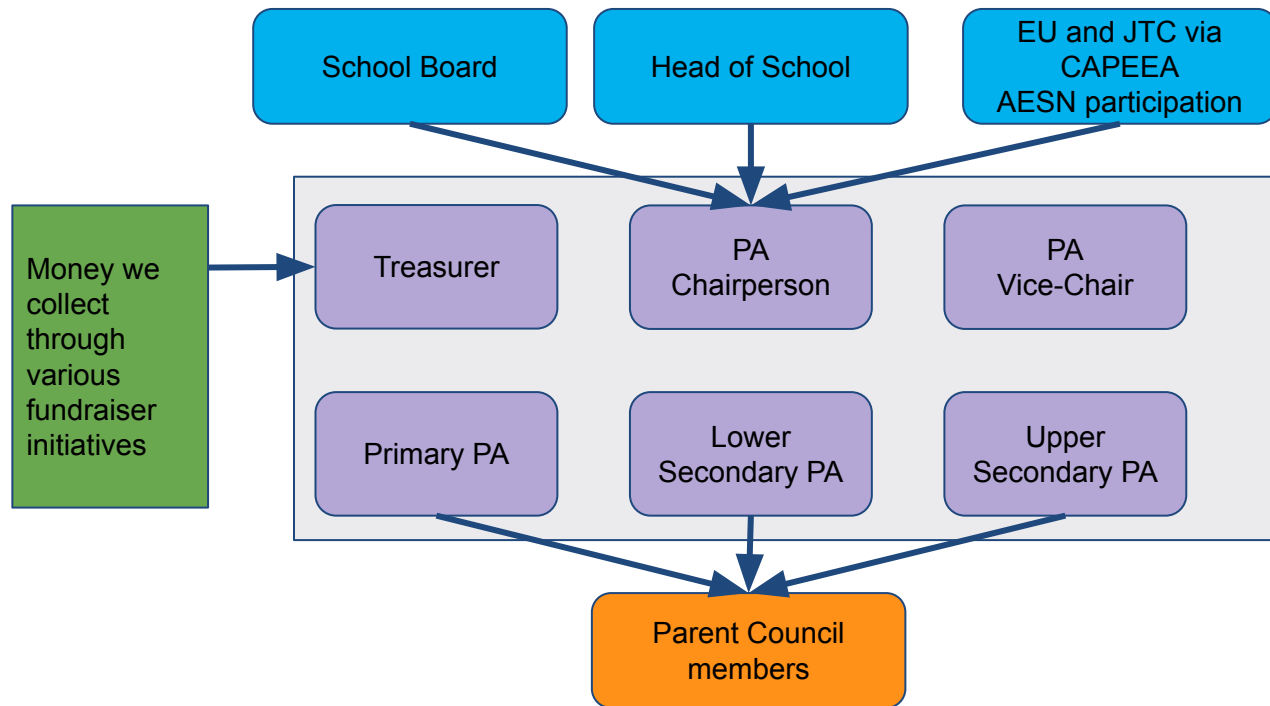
School Board

Head of School

EU and JTC via CAPEEA AESN participation

Money we collect through various fundraiser initiatives

Treasurer

PA Chairperson

PA Vice-Chair

Primary PA

Lower Secondary PA

Upper Secondary PA

Parent Council members